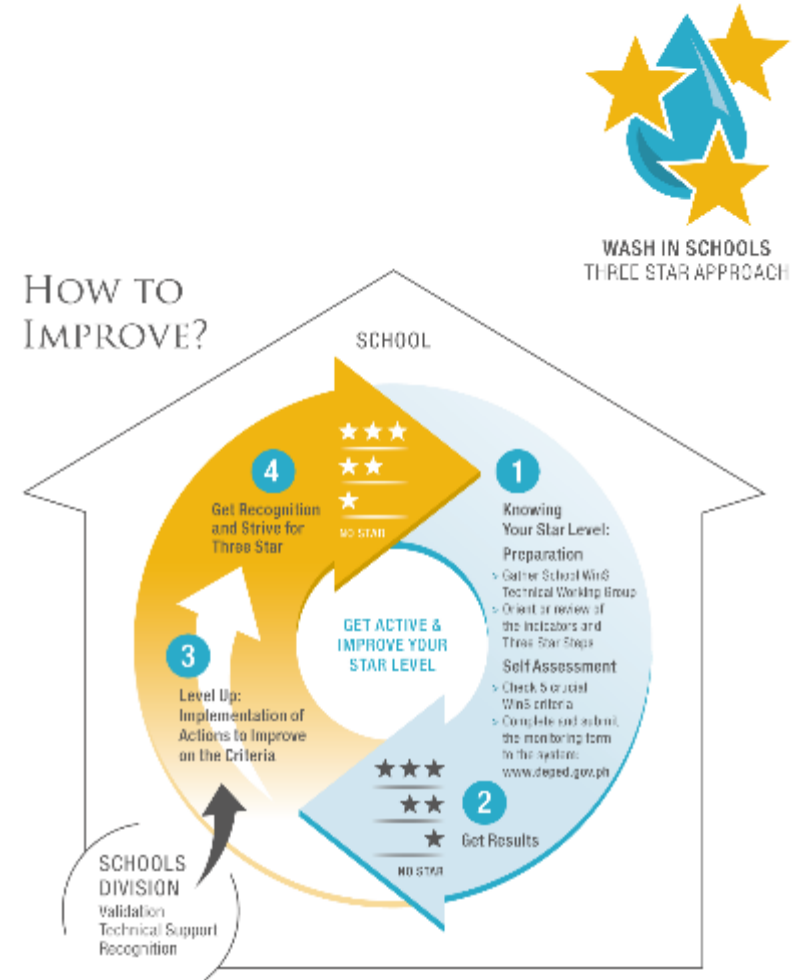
WASH IN SCHOOLS
THREE STAR APPROACH

HOW TO IMPROVE?

SCHOOL

4
Get Recognition and Strive for Three Star

NO STAR

1
Knowing Your Star Level:

Preparation
> Gather School WinS Technical Working Group
> Orient or review of the indicators and Three Star Steps

Self Assessment
> Check 5 crucial WinS criteria
> Complete and submit the monitoring form to the system: www.deped.gov.ph

GET ACTIVE & IMPROVE YOUR STAR LEVEL

3
Level Up: Implementation of Actions to Improve on the Criteria

2
Get Results

NO STAR

SCHOOLS DIVISION
Validation
Technical Support
Recognition